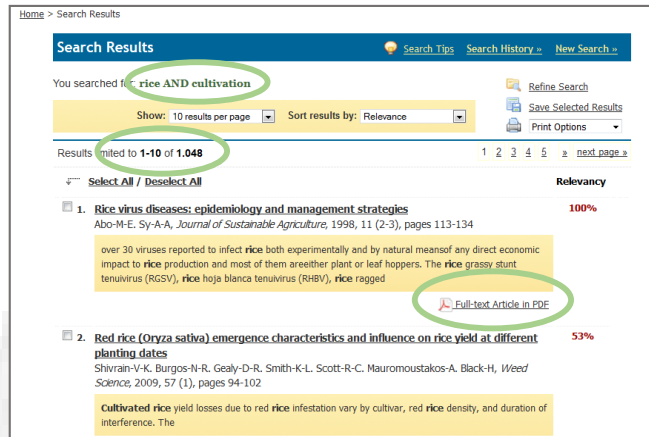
Home > Search Results

Search Results

Search Tips Search History » New Search »

You searched for: rice AND cultivation

Refine Search

Save Selected Results

Print Options

Show: 10 results per page Sort results by: Relevance

Results limited to 1-10 of 1.048

1 2 3 4 5 » next page »

Select All / Deselect All

Relevancy

1. Rice virus diseases: epidemiology and management strategies

Abo-M-E. Sy-A-A, Journal of Sustainable Agriculture, 1998, 11 (2-3), pages 113-134

100%

over 30 viruses reported to infect rice both experimentally and by natural meansof any direct economic impact to rice production and most of them areeither plant or leaf hoppers. The rice grassy stunt tenuivirus (RGSV), rice hoja blanca tenuivirus (RHBV), rice ragged

Full-text Article in PDF

2. Red rice (Oryza sativa) emergence characteristics and influence on rice yield at different planting dates

Shivrain-V-K. Burgos-N-R. Gealy-D-R. Smith-K-L. Scott-R-C. Mauromoustakos-A. Black-H, Weed Science, 2009, 57 (1), pages 94-102

53%

Cultivated rice yield losses due to red rice infestation vary by cultivar, red rice density, and duration of interference. The